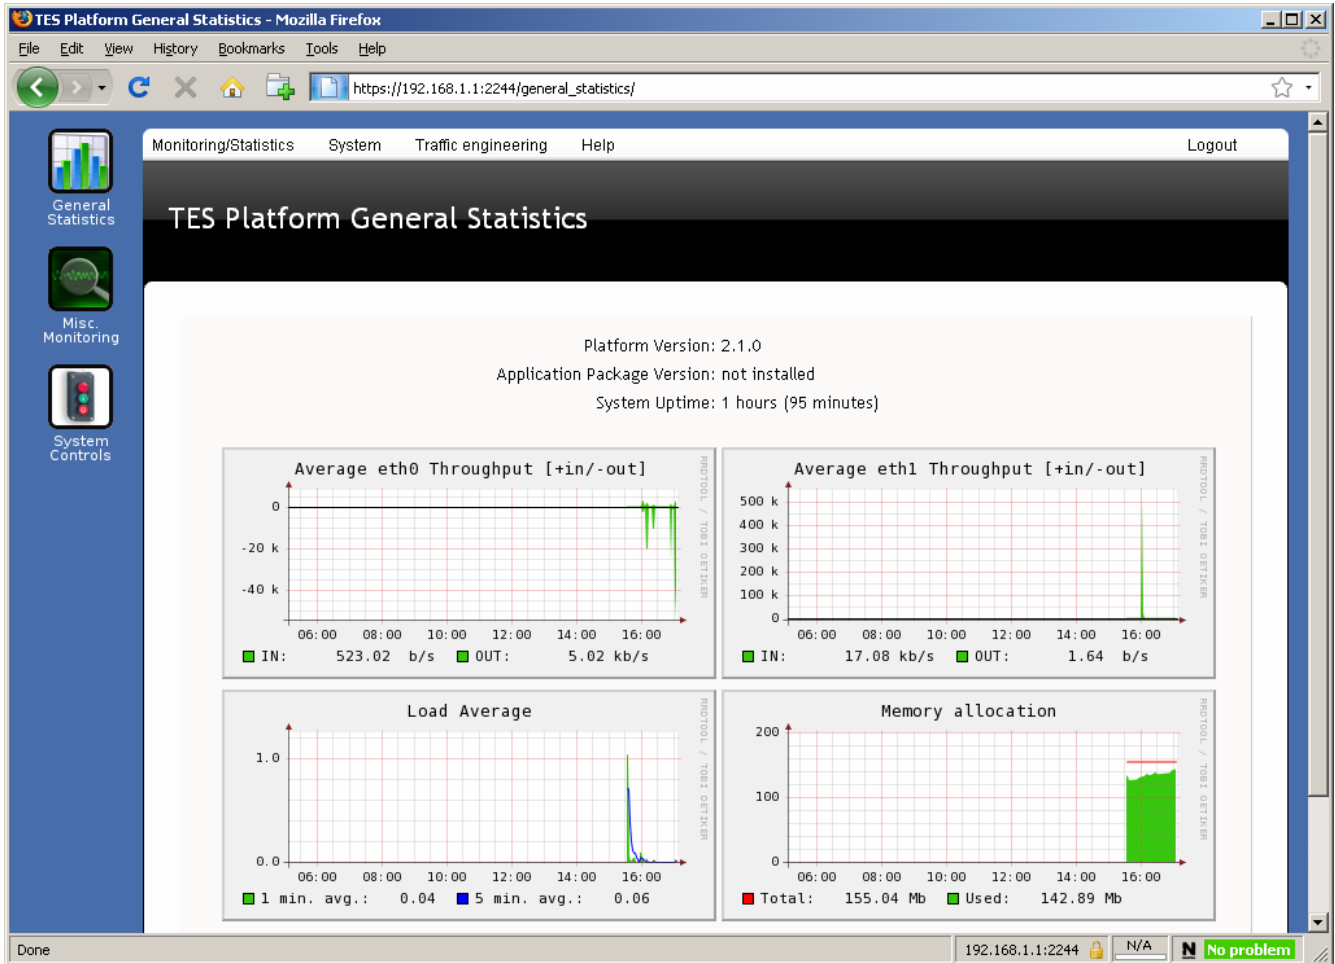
TES Platform General Statistics - Mozilla Firefox

File Edit View History Bookmarks Tools Help

https://192.168.1.1:2244/general_statistics/

General Statistics

Misc. Monitoring

System Controls

Monitoring/Statistics System Traffic engineering Help Logout

TES Platform General Statistics

Platform Version: 2.1.0

Application Package Version: not installed

System Uptime: 1 hours (95 minutes)

Average eth0 Throughput [+in/-out]

0
-20 k
-40 k

06:00 08:00 10:00 12:00 14:00 16:00

IN: 523.02 b/s OUT: 5.02 kb/s

RRDTOOL / TOBI OETIKER

Average eth1 Throughput [+in/-out]

500 k
400 k
300 k
200 k
100 k
0

06:00 08:00 10:00 12:00 14:00 16:00

IN: 17.08 kb/s OUT: 1.64 b/s

RRDTOOL / TOBI OETIKER

Load Average

1.0
0.0

06:00 08:00 10:00 12:00 14:00 16:00

1 min. avg.: 0.04 5 min. avg.: 0.06

RRDTOOL / TOBI OETIKER

Memory allocation

200
100
0

06:00 08:00 10:00 12:00 14:00 16:00

Total: 155.04 Mb Used: 142.89 Mb

RRDTOOL / TOBI OETIKER

Done 192.168.1.1:2244 N/A No problem